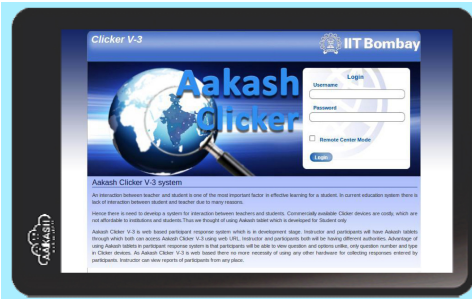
Clicker V-3

IIT Bombay

Aakash Clicker

Login

Username

Password

Remote Center Mode

Login

Aakash Clicker V-3 system

An interaction between teacher and student is one of the most important factor in effective learning for a student. In current education system there is lack of interaction between student and teacher due to many reasons.

Hence there is need to develop a system for interaction between teachers and students. Commercially available Clicker devices are costly, which are not affordable to institutions and students.Thus we thought of using Aakash tablet which is developed for Student only.

Aakash Clicker V-3 is web based participant response system which is in development stage. Instructor and participants will have Aakash tablets through which both can access Aakash Clicker V-3 using web URL. Instructor and participants both will be having different authorities. Advantage of using Aakash tablets in participant response system is that participants will be able to view question and options unlike, only question number and type in Clicker devices. As Aakash Clicker V-3 is web based there no more necessity of using any other hardware for collecting responses entered by participants. Instructor can view reports of participants from any place.

AAKASH